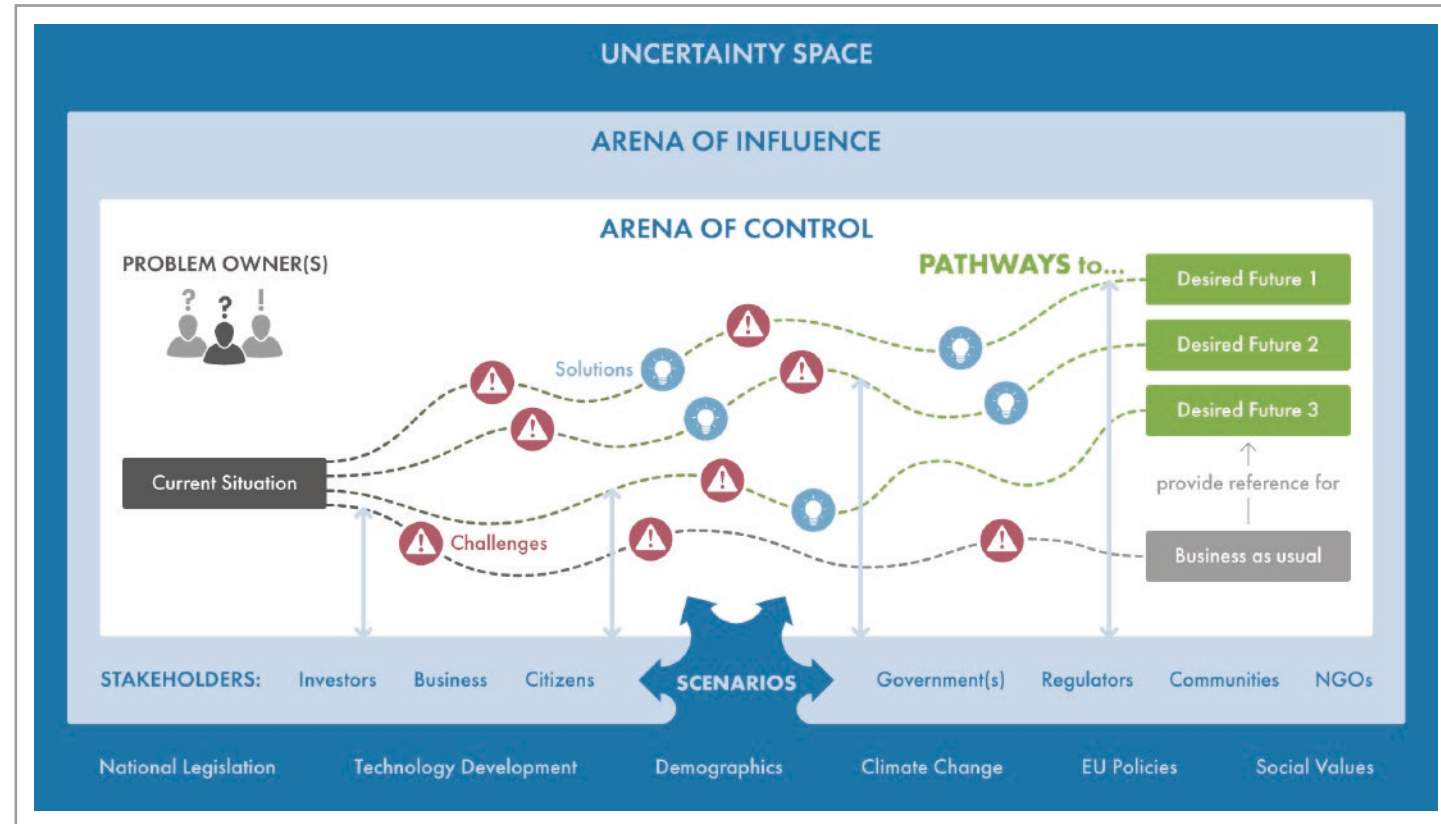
UNCERTAINTY SPACE

ARENA OF INFLUENCE

ARENA OF CONTROL

PROBLEM OWNER(S)

? ? !

PATHWAYS to...

Desired Future 1

Desired Future 2

Desired Future 3

Solutions

Current Situation

Challenges

provide reference for

Business as usual

SCENARIOS

STAKEHOLDERS: Investors Business Citizens Government(s) Regulators Communities NGOs

National Legislation Technology Development Demographics Climate Change EU Policies Social Values